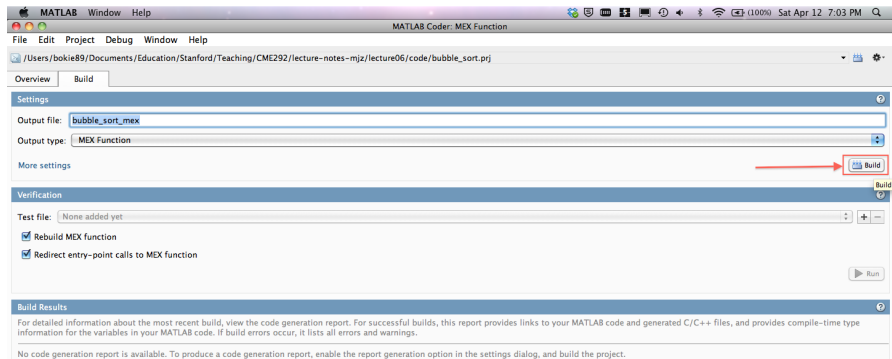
MATLAB Window Help
(100%) Sat Apr 12 7:03 PM
MATLAB Coder: MEX Function
File Edit Project Debug Window Help
/Users/bokie89/Documents/Education/Stanford/Teaching/CME292/lecture-notes-mjz/lecture06/code/bubble_sort.prj
Overview Build
Settings
Output file: bubble_sort_mex
Output type: MEX Function
More settings
Build
Build
Verification
Test file: None added yet
Rebuild MEX function
Redirect entry-point calls to MEX function
Run
Build Results
For detailed information about the most recent build, view the code generation report. For successful builds, this report provides links to your MATLAB code and generated C/C++ files, and provides compile-time type information for the variables in your MATLAB code. If build errors occur, it lists all errors and warnings.

No code generation report is available. To produce a code generation report, enable the report generation option in the settings dialog, and build the project.